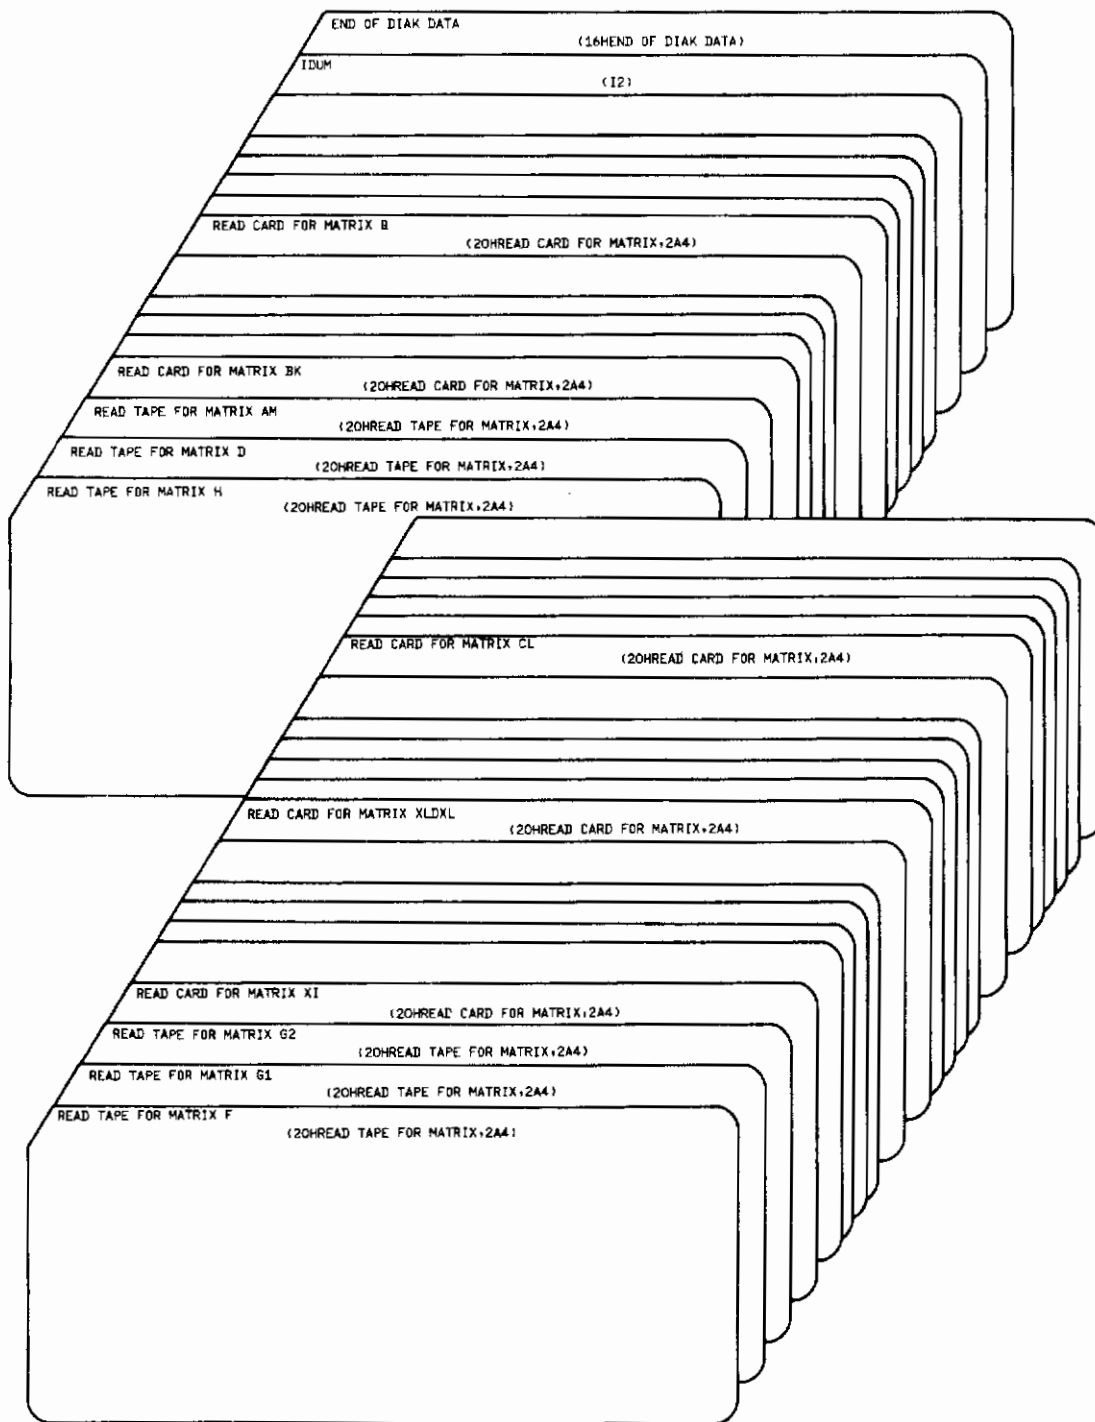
END OF DIAK DATA
(16HEND OF DIAK DATA)

IDUM
(I2)

READ CARD FOR MATRIX B
(20HREAD CARD FOR MATRIX,2A4)

READ CARD FOR MATRIX BK
(20HREAD CARD FOR MATRIX,2A4)

READ TAPE FOR MATRIX AM
(20HREAD TAPE FOR MATRIX,2A4)

READ TAPE FOR MATRIX D
(20HREAD TAPE FOR MATRIX,2A4)

READ TAPE FOR MATRIX H
(20HREAD TAPE FOR MATRIX,2A4)

READ CARD FOR MATRIX CL
(20HREAD CARD FOR MATRIX,2A4)

READ CARD FOR MATRIX XLDXL
(20HREAD CARD FOR MATRIX,2A4)

READ CARD FOR MATRIX XI
(20HREAD CARD FOR MATRIX,2A4)

READ TAPE FOR MATRIX G2
(20HREAD TAPE FOR MATRIX,2A4)

READ TAPE FOR MATRIX G1
(20HREAD TAPE FOR MATRIX,2A4)

READ TAPE FOR MATRIX F
(20HREAD TAPE FOR MATRIX,2A4)